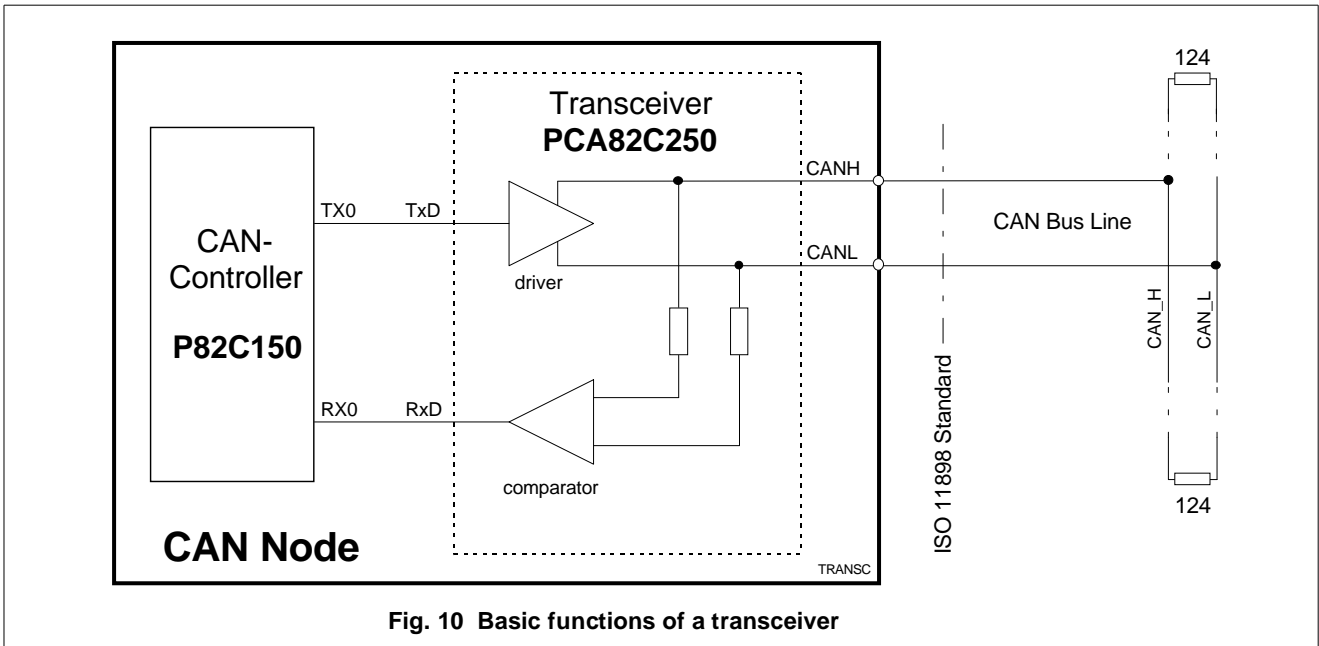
Transceiver
PCA82C250

CAN-
Controller

P82C150

TX0 TxD

RX0 RxD

driver

comparator

CANH

CANL

CAN Node

TRANSC

ISO 11898 Standard

124

CAN Bus Line

CAN_H CAN_L

124

Fig. 10 Basic functions of a transceiver